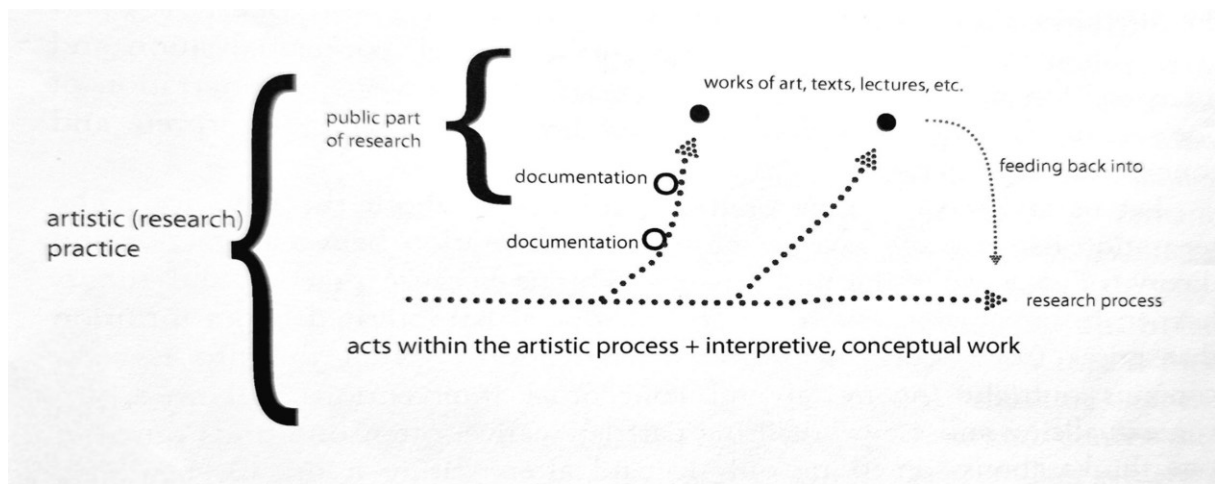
artistic (research) practice

public part of research

works of art, texts, lectures, etc.

documentation

documentation

feeding back into

research process

acts within the artistic process + interpretive, conceptual work